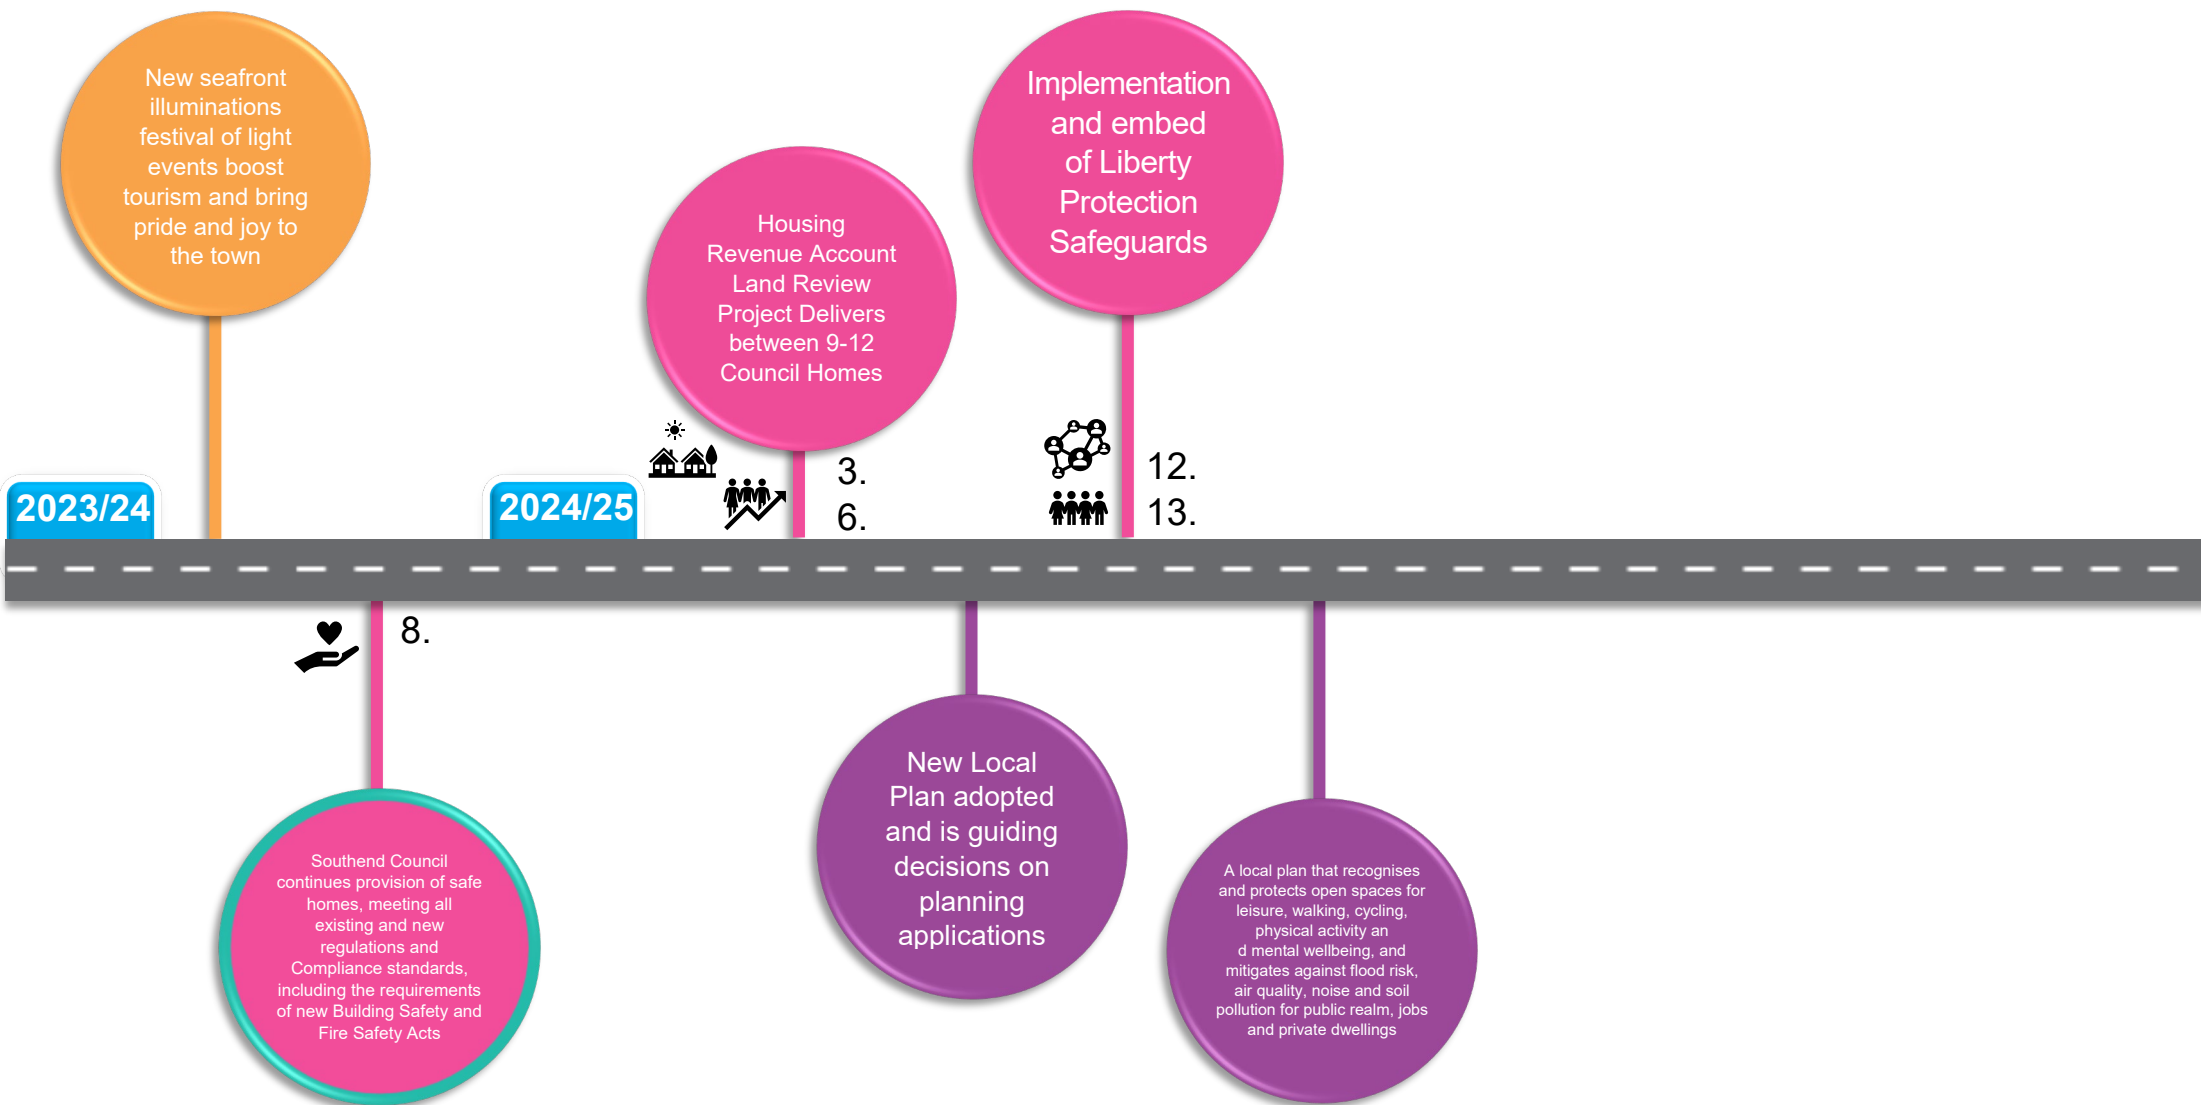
New seafront illuminations festival of light events boost tourism and bring pride and joy to the town

Housing Revenue Account Land Review Project Delivers between 9-12 Council Homes

Implementation and embed of Liberty Protection Safeguards

2023/24

2024/25

3.
6.

12.
13.

8.

Southend Council continues provision of safe homes, meeting all existing and new regulations and Compliance standards, including the requirements of new Building Safety and Fire Safety Acts

New Local Plan adopted and is guiding decisions on planning applications

A local plan that recognises and protects open spaces for leisure, walking, cycling, physical activity an d mental wellbeing, and mitigates against flood risk, air quality, noise and soil pollution for public realm, jobs and private dwellings